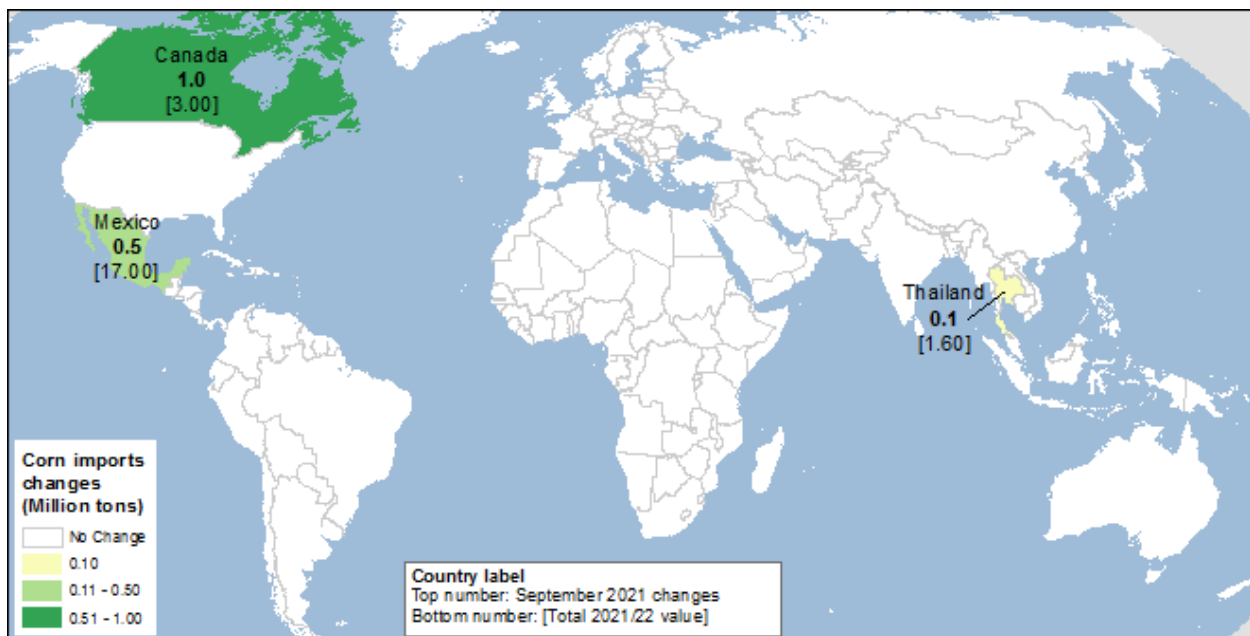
Canada
1.0
[3.00]

Mexico
0.5
[17.00]

Thailand
0.1
[1.60]

Corn imports changes (Million tons)
No Change
0.10
0.11 - 0.50
0.51 - 1.00

Country label
Top number: September 2021 changes
Bottom number: [Total 2021/22 value]